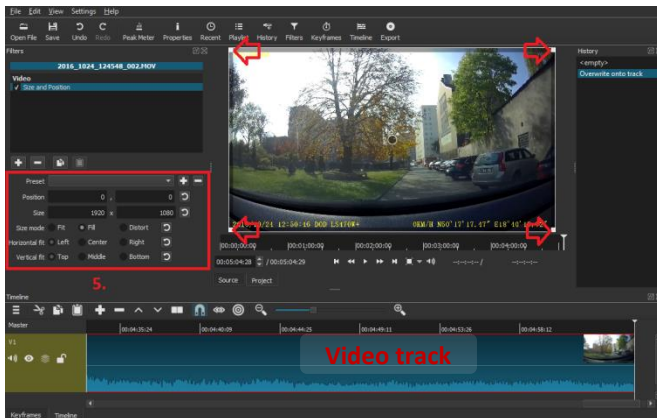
File Edit View Settings Help

Open File Save Undo Redo Peak Meter Properties Recent Playlist History Filters Keyframes Timeline Export

Filters

2016_1024_124548_002.MOV

Video
Size and Position

History
<empty>
Overwrite onto track

2016/10/24 12:50:46 DOD LS470W+ 0KM/H N50°17'17.47" E18°40'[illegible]

00:00:00;00 00:01:00;00 00:02:00;00 00:03:00;00 00:04:00;00

00:05:04:28 / 00:05:04:29

Source Project

Preset
Position 0 , 0
Size 1920 x 1080
Size mode Fit Fill Distort
Horizontal fit Left Center Right
Vertical fit Top Middle Bottom

5.

Timeline

Master
00:04:35:24 00:04:40:09 00:04:44:25 00:04:49:11 00:04:53:26 00:04:58:12

V1

Video track

Keyframes Timeline